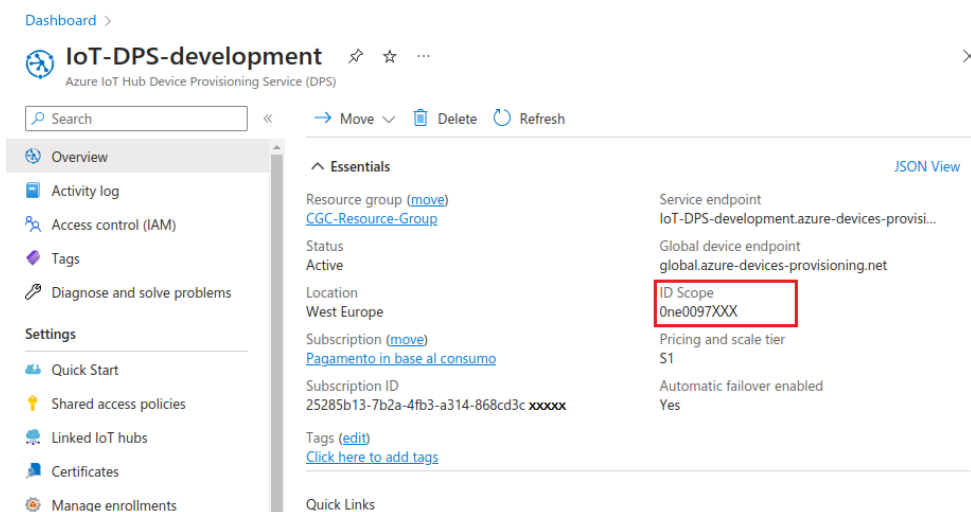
Dashboard >

IoT-DPS-development
Azure IoT Hub Device Provisioning Service (DPS)

Search

Overview
Activity log
Access control (IAM)
Tags
Diagnose and solve problems

Settings
Quick Start
Shared access policies
Linked IoT hubs
Certificates
Manage enrollments

Move Delete Refresh

Essentials
JSON View

Resource group (move)
CGC-Resource-Group

Status
Active

Location
West Europe

Subscription (move)
Pagamento in base al consumo

Subscription ID
25285b13-7b2a-4fb3-a314-868cd3c xxxxx

Tags (edit)
Click here to add tags

Service endpoint
IoT-DPS-development.azure-devices-provisi...

Global device endpoint
global.azure-devices-provisioning.net

ID Scope
0ne0097XXX

Pricing and scale tier
S1

Automatic failover enabled
Yes

Quick Links